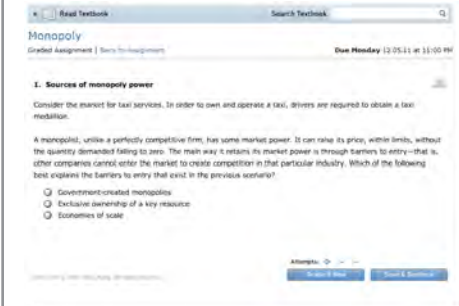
Read Textbook

Search Textbook

Monopoly

Graded Assignment | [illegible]

Due Monday 12.05.11 at 11:00 PM

1. Sources of monopoly power

Consider the market for taxi services. In order to own and operate a taxi, drivers are required to obtain a taxi medallion.

A monopolist, unlike a perfectly competitive firm, has some market power. It can raise its price, within limits, without the quantity demanded falling to zero. The main way it retains its market power is through barriers to entry—that is, other companies cannot enter the market to create competition in that particular industry. Which of the following best explains the barriers to entry that exist in the previous scenario?

Government-created monopolies
Exclusive ownership of a key resource
Economies of scale

Attempts: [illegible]

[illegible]

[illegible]

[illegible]